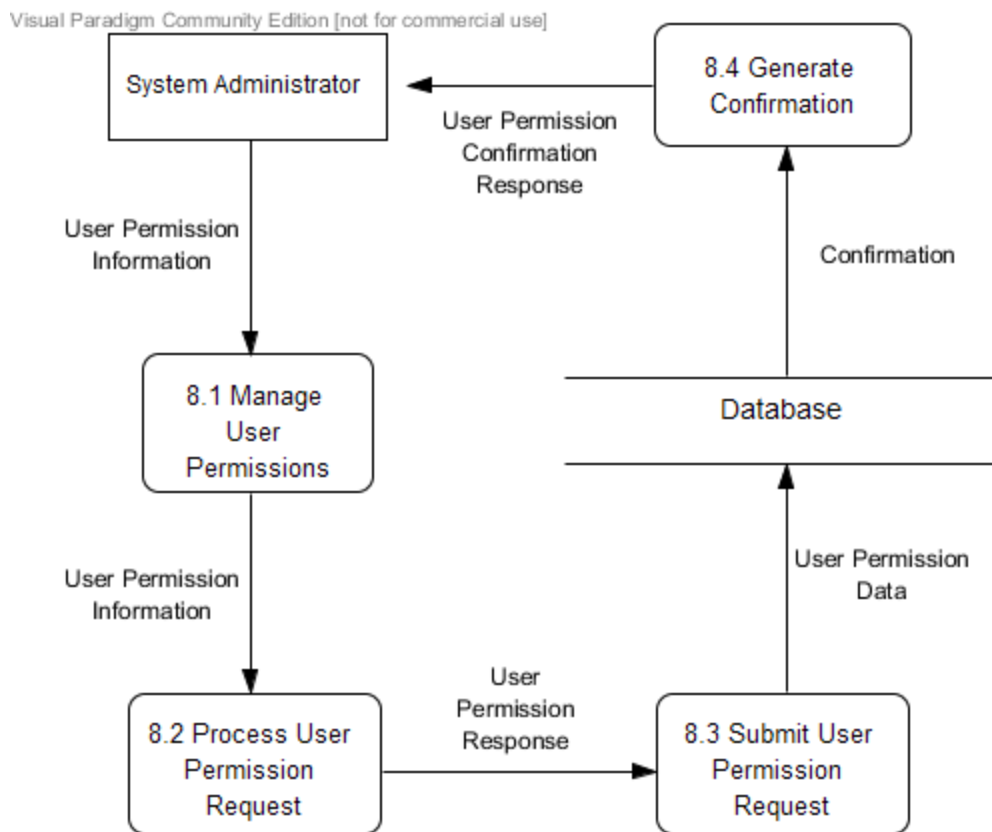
Visual Paradigm Community Edition [not for commercial use]

System Administrator

8.4 Generate Confirmation

User Permission Confirmation Response

User Permission Information

Confirmation

8.1 Manage User Permissions

Database

User Permission Information

User Permission Data

User Permission Response

8.2 Process User Permission Request

8.3 Submit User Permission Request